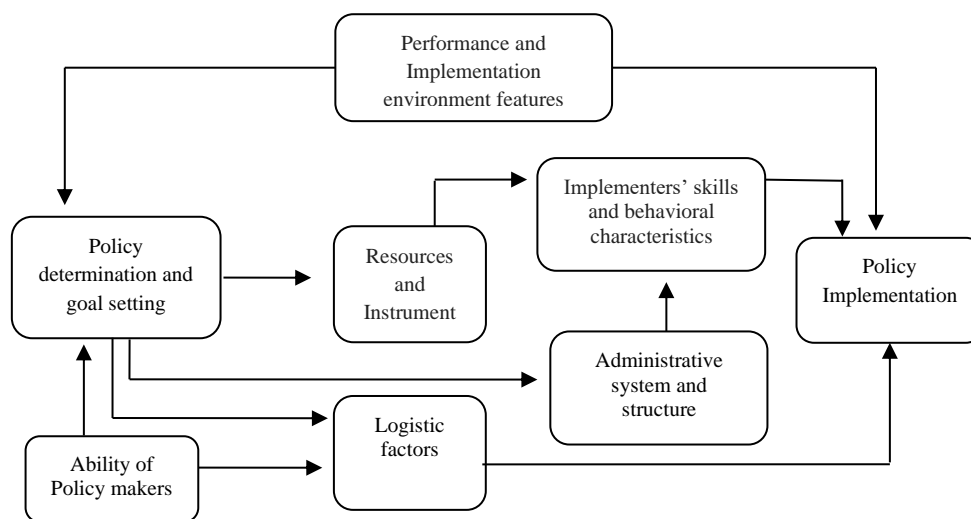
Performance and Implementation environment features

Policy determination and goal setting

Resources and Instrument

Implementers' skills and behavioral characteristics

Policy Implementation

Administrative system and structure

Logistic factors

Ability of Policy makers